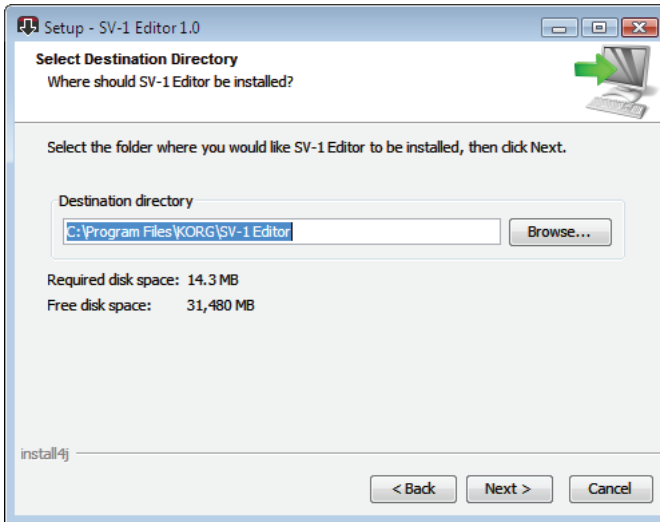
Setup - SV-1 Editor 1.0

Select Destination Directory
Where should SV-1 Editor be installed?

Select the folder where you would like SV-1 Editor to be installed, then click Next.

Destination directory
C:\Program Files\KORG\SV-1 Editor
Browse...

Required disk space: 14.3 MB
Free disk space: 31,480 MB

install4j

< Back
Next >
Cancel